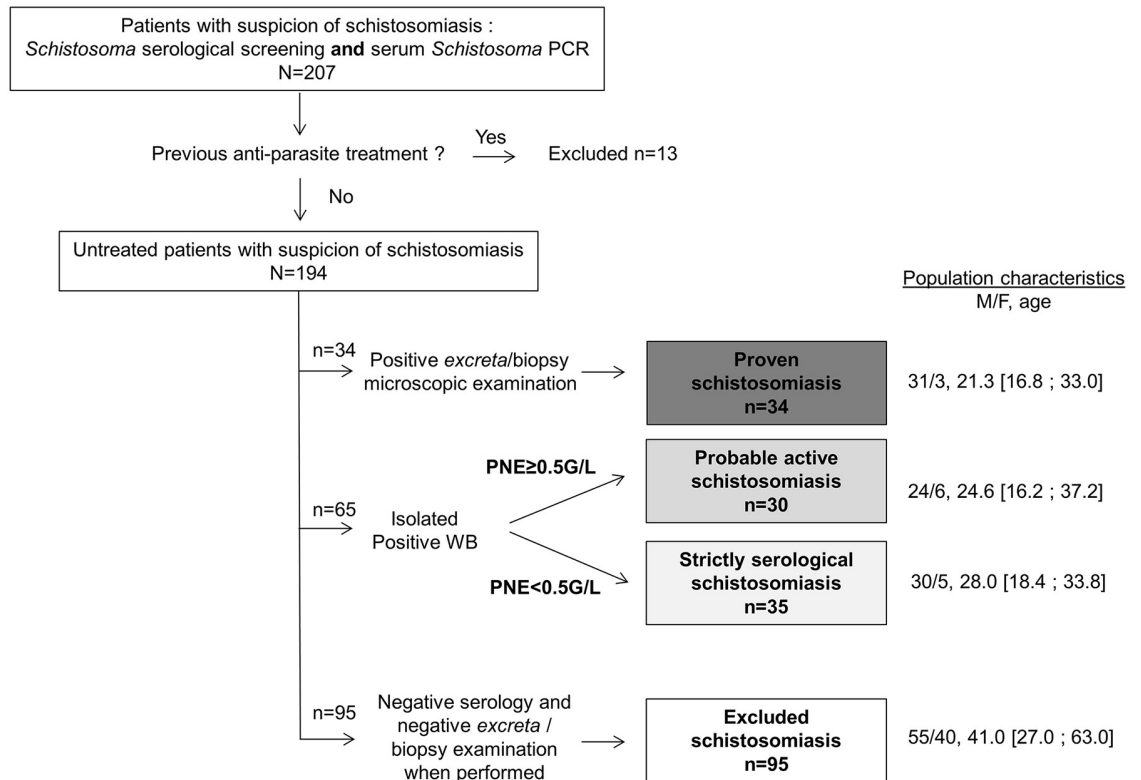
Patients with suspicion of schistosomiasis :
*Schistosoma* serological screening **and** serum *Schistosoma* PCR
N=207

Previous anti-parasite treatment ? Yes Excluded n=13

No

Untreated patients with suspicion of schistosomiasis
N=194

Population characteristics
M/F, age

n=34 Positive *excreta*/biopsy microscopic examination

**Proven schistosomiasis n=34**

31/3, 21.3 [16.8 ; 33.0]

n=65 Isolated Positive WB

**PNE≥0.5G/L**

**Probable active schistosomiasis n=30**

24/6, 24.6 [16.2 ; 37.2]

**PNE<0.5G/L**

**Strictly serological schistosomiasis n=35**

30/5, 28.0 [18.4 ; 33.8]

n=95 Negative serology and negative *excreta* / biopsy examination when performed

**Excluded schistosomiasis n=95**

55/40, 41.0 [27.0 ; 63.0]